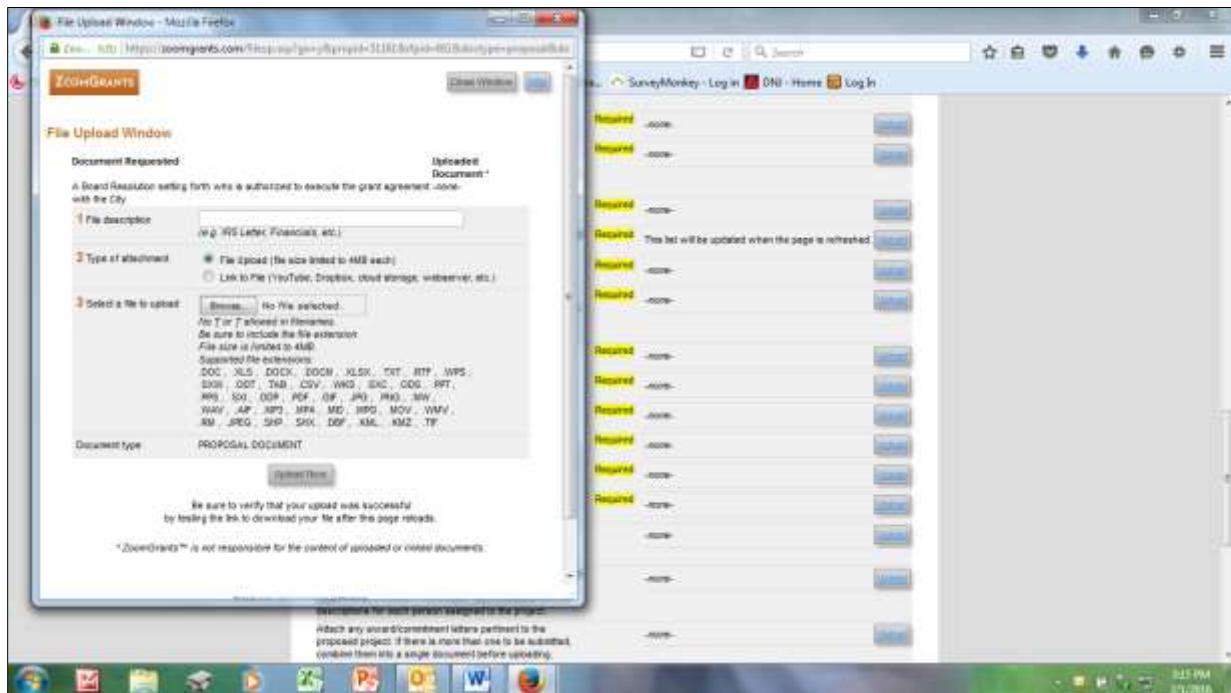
File Upload Window - Mozilla Firefox

https://zoomgrants.com/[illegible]

ZoomGrants

Close Window

File Upload Window

Document Requested

Uploaded Document *

A Board Resolution setting forth who is authorized to execute the grant agreement with the City

-none-

1 File description

(e.g. IRS Letter, Financials, etc.)

2 Type of attachment

File Upload (file size limited to 4MB each)

Link to File (YouTube, Dropbox, cloud storage, webserver, etc.)

3 Select a file to upload

Browse... No file selected.

No '/' or '/' allowed in filenames.
Be sure to include the file extension.
File size is limited to 4MB.
Supported file extensions:
.DOC, .XLS, .DOCX, .DOCM, .XLSX, .TXT, .RTF, .WPS, .SXW, .ODT, .TAB, .CSV, .WKS, .SXC, .ODS, .PPT, .PPS, .SXI, .ODP, .PDF, .GIF, .JPG, .PNG, .SWF, .WAV, .AIF, .MP3, .MP4, .MID, .MPG, .MOV, .WMV, .RM, .JPEG, .SHP, .SHX, .DBF, .XML, .KMZ, .TIF

Document type

PROPOSAL DOCUMENT

Upload Now

Be sure to verify that your upload was successful by testing the link to download your file after the page reloads.

* ZoomGrants™ is not responsible for the content of uploaded or linked documents.

Search

SurveyMonkey - Log In

DNI - Home

Log In

Required -none-

Required -none-

Required -none-

Required This list will be updated when the page is refreshed.

Required -none-

Required -none-

Required -none-

Required -none-

Required -none-

Required -none-

Required -none-

Required -none-

-none-

-none-

descriptions for each person assigned to the project.

Attach any award/commitment letters pertinent to the proposed project. If there is more than one to be submitted, combine them into a single document before uploading.

-none-

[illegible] PM